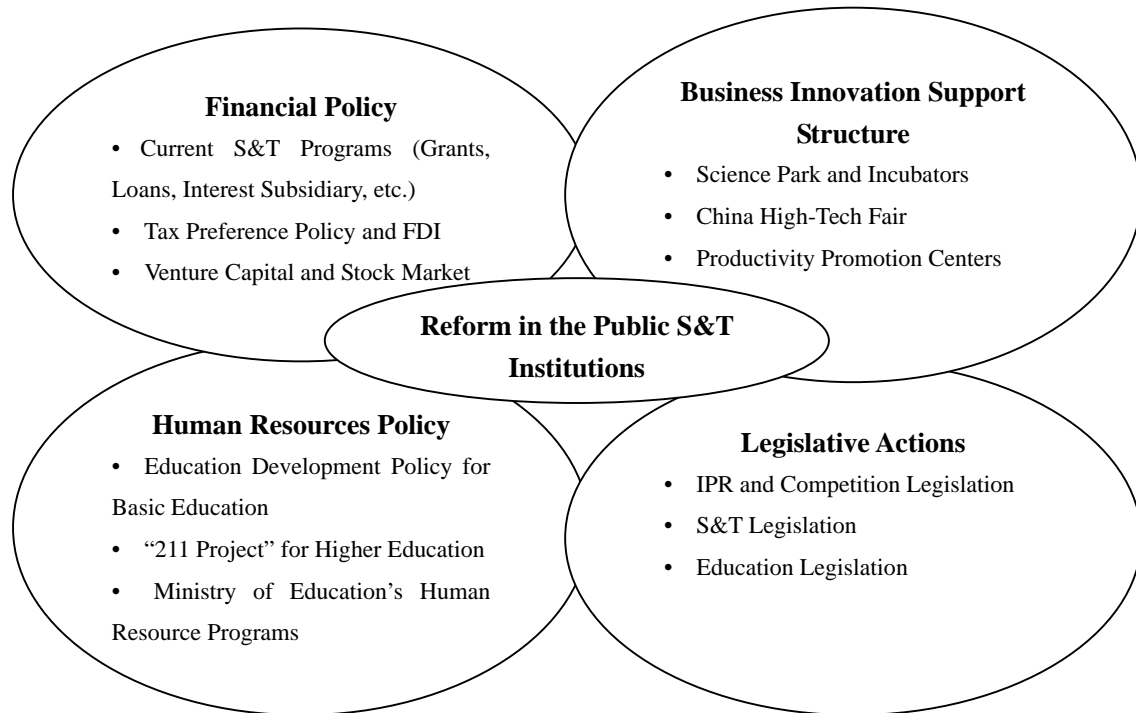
Financial Policy

• Current S&T Programs (Grants, Loans, Interest Subsidiary, etc.)

• Tax Preference Policy and FDI

• Venture Capital and Stock Market

Business Innovation Support Structure

• Science Park and Incubators

• China High-Tech Fair

• Productivity Promotion Centers

Reform in the Public S&T Institutions

Human Resources Policy

• Education Development Policy for Basic Education

• "211 Project" for Higher Education

• Ministry of Education's Human Resource Programs

Legislative Actions

• IPR and Competition Legislation

• S&T Legislation

• Education Legislation